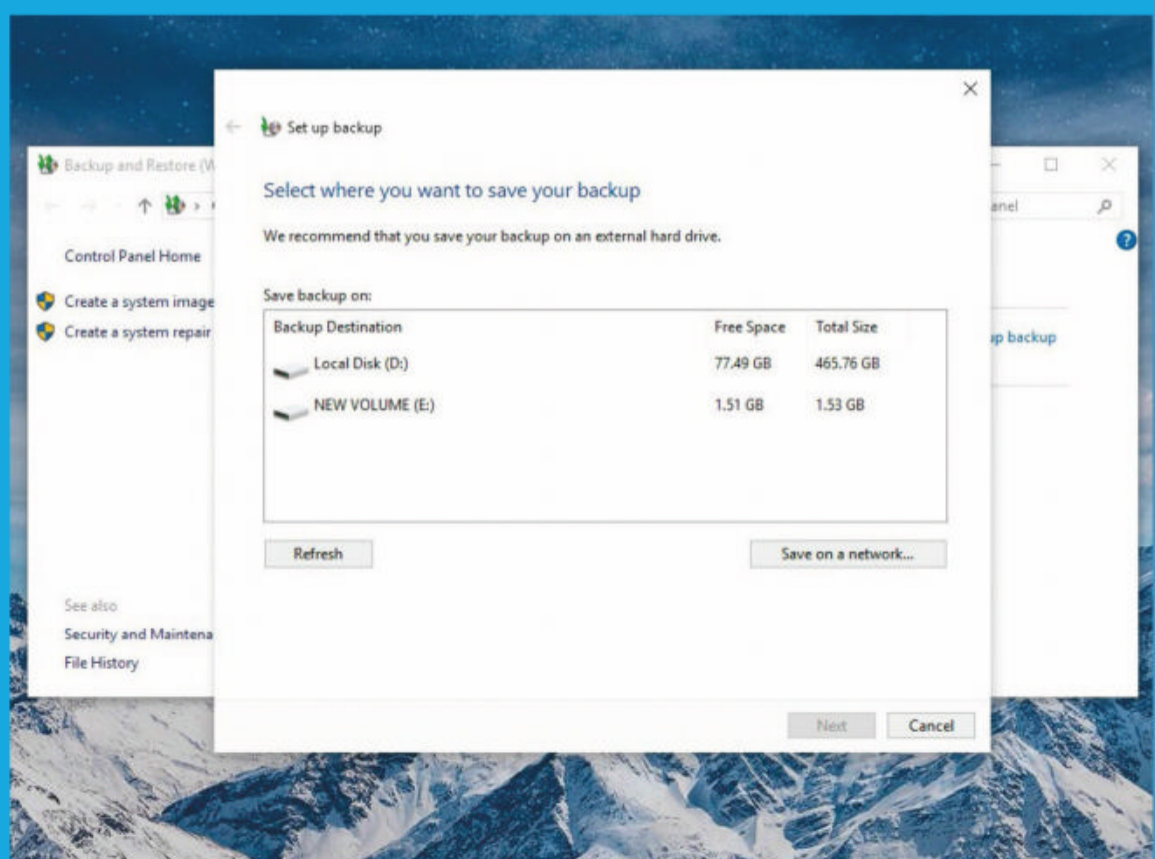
Backup and Restore (W

anel

Control Panel Home

Create a system image

Create a system repair

ip backup

See also

Security and Maintena

File History

Set up backup

Select where you want to save your backup

We recommend that you save your backup on an external hard drive.

Save backup on:

| Backup Destination | Free Space | Total Size |
|---|---|---|
| Local Disk (D:) | 77.49 GB | 465.76 GB |
| NEW VOLUME (E:) | 1.51 GB | 1.53 GB |

Refresh

Save on a network...

Next

Cancel